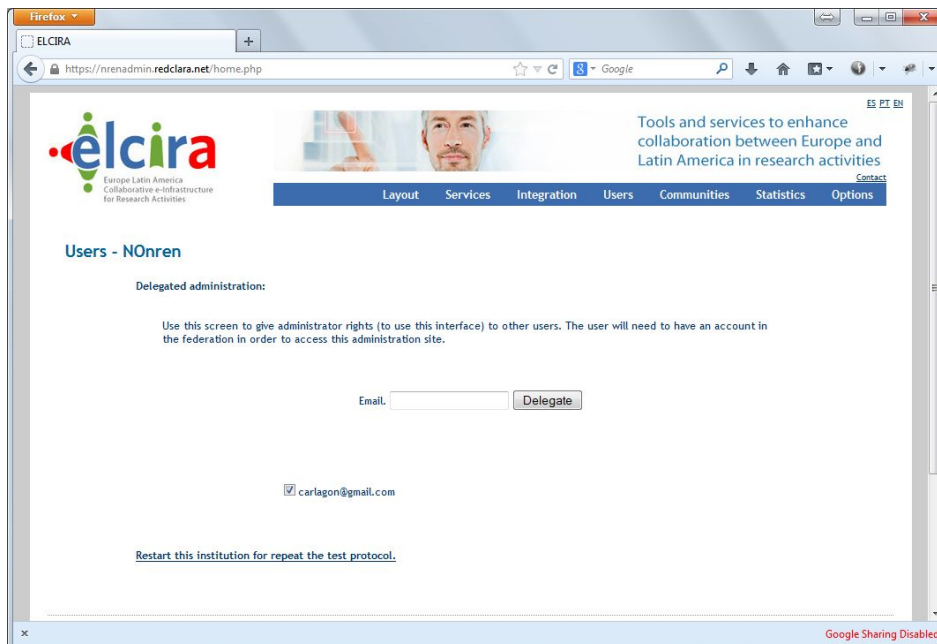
Firefox

ELCIRA

https://nrenadmin.redclara.net/home.php

Google

ES PT EN

elcira
Europe Latin America Collaborative e-Infrastructure for Research Activities

Tools and services to enhance collaboration between Europe and Latin America in research activities

Contact

Layout Services Integration Users Communities Statistics Options

Users - NOnren

Delegated administration:

Use this screen to give administrator rights (to use this interface) to other users. The user will need to have an account in the federation in order to access this administration site.

Email. Delegate

carlagon@gmail.com

Restart this institution for repeat the test protocol.

Google Sharing Disabled